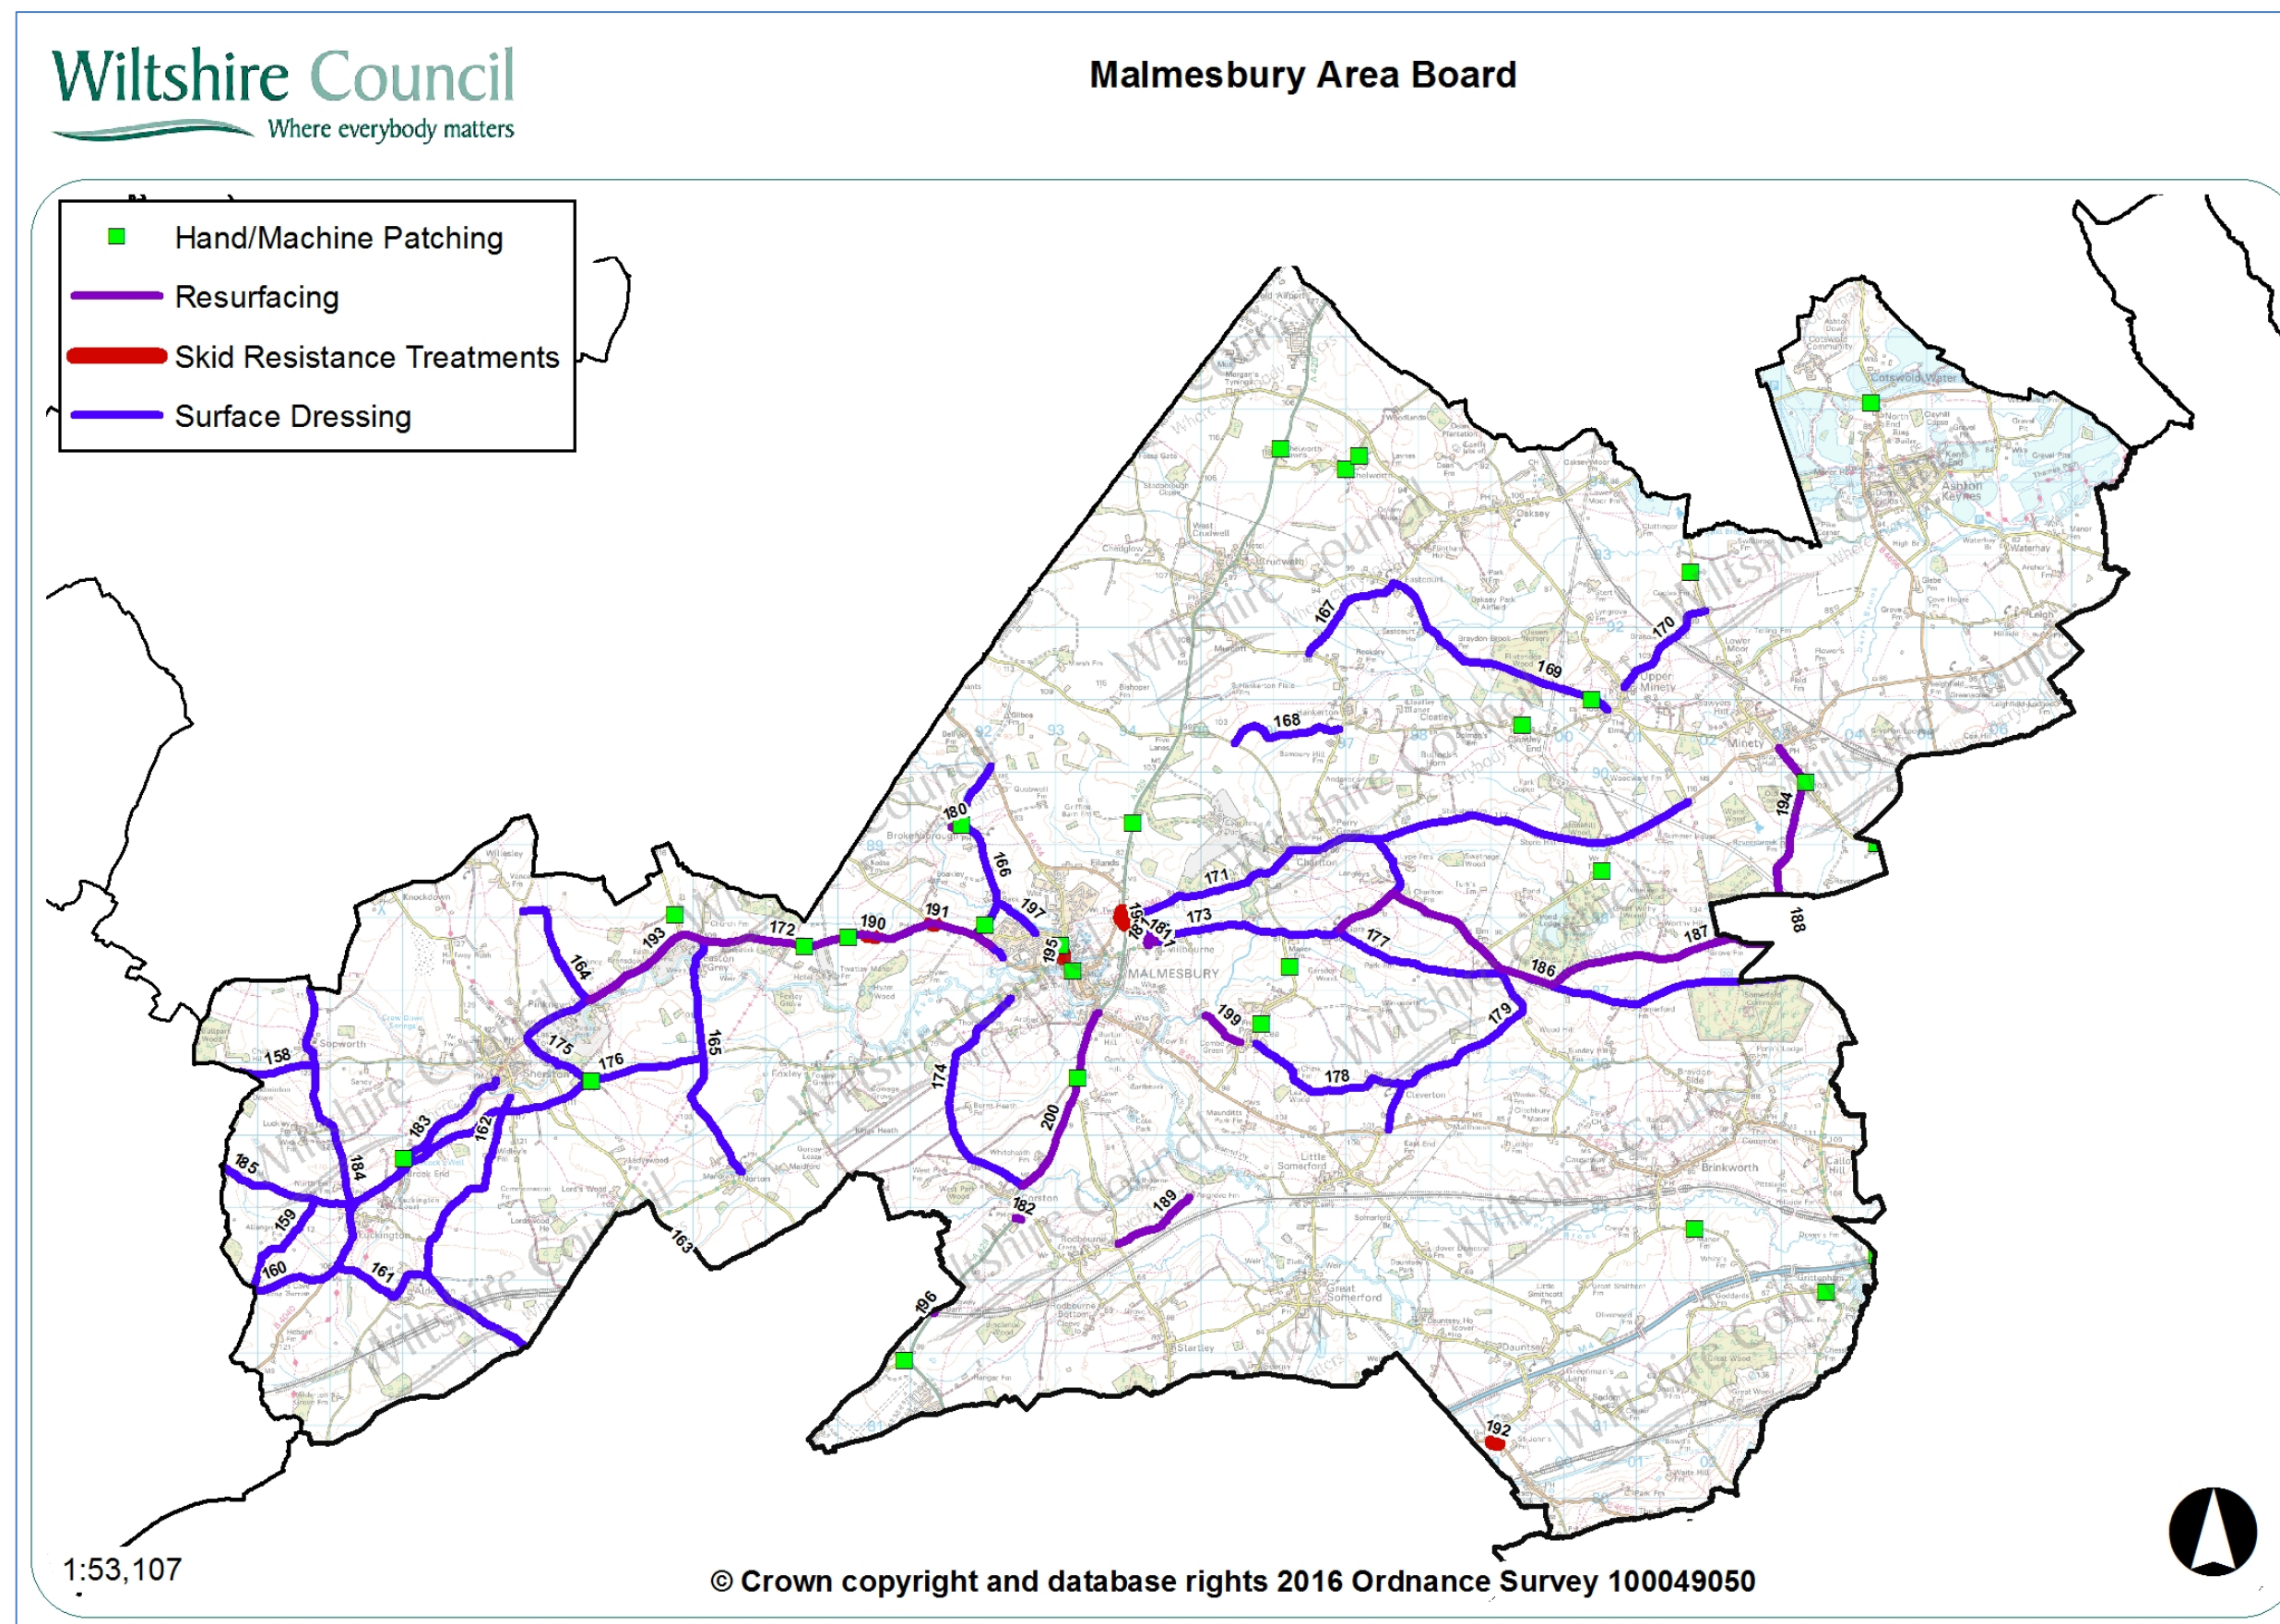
Wiltshire Council
Where everybody matters

Malmesbury Area Board

Hand/Machine Patching
Resurfacing
Skid Resistance Treatments
Surface Dressing

167
170
169
168
180
166
171
173
197
191
190
172
193
164
195
181
177
187
186
194
188
158
175
176
165
174
199
179
178
200
183
162
184
185
159
160
161
163
182
189
196
192

MALMESBURY

1:53,107

© Crown copyright and database rights 2016 Ordnance Survey 100049050